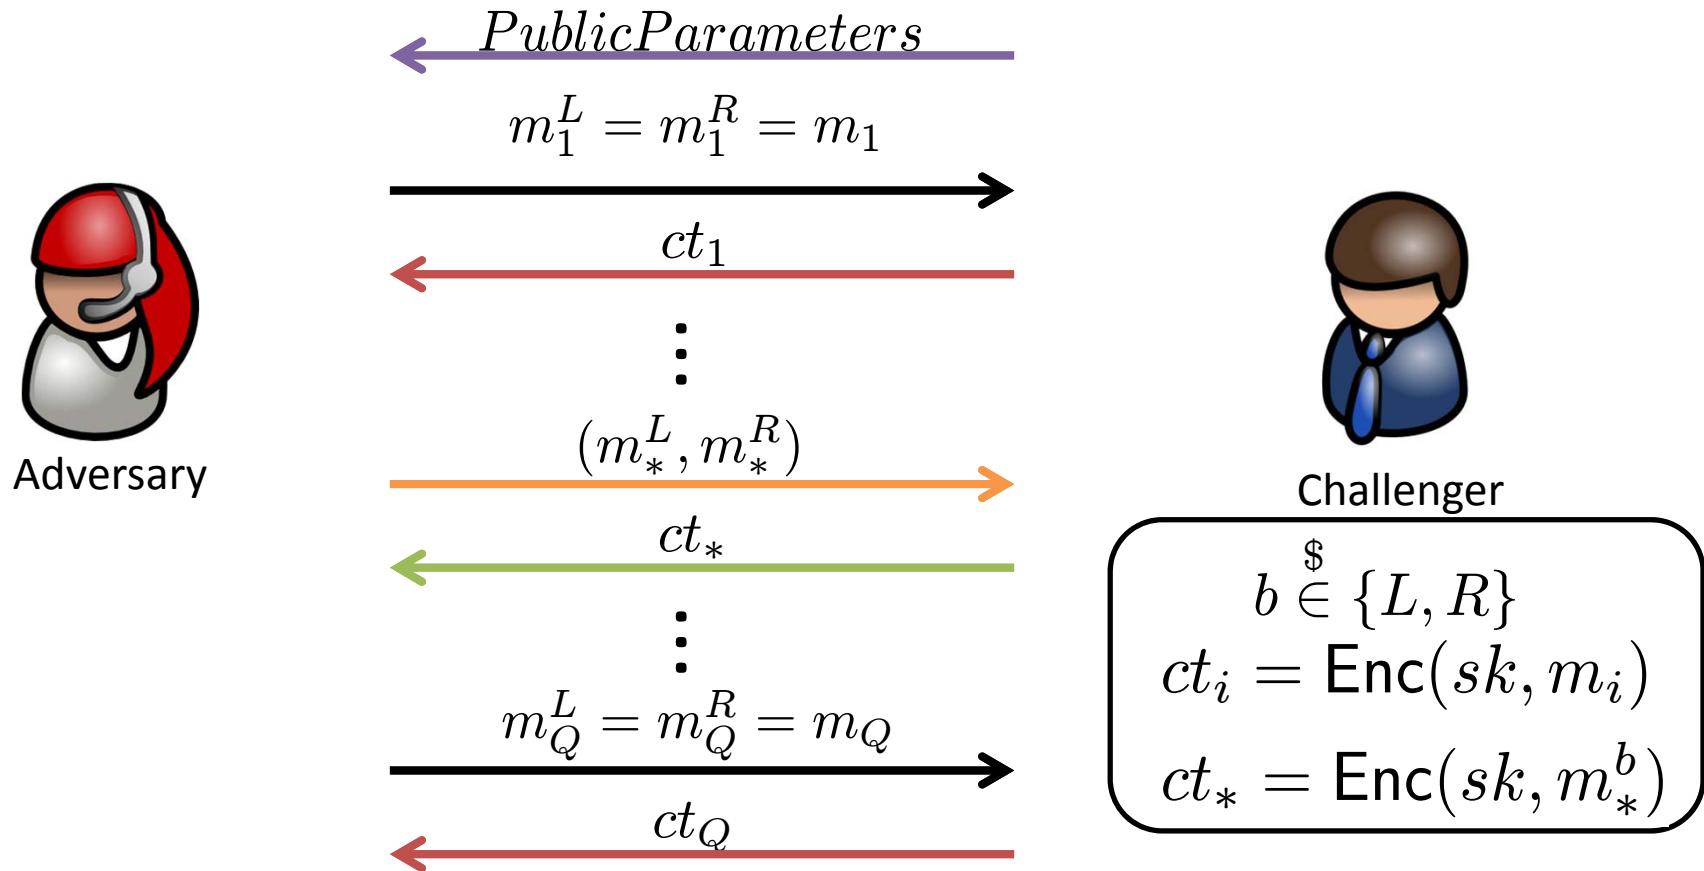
$PublicParameters$

$m_1^L = m_1^R = m_1$

$ct_1$

$\vdots$

$(m_*^L, m_*^R)$

$ct_*$

$\vdots$

$m_Q^L = m_Q^R = m_Q$

$ct_Q$

Adversary

Challenger

$b \overset{\$}{\in} \{L, R\}$

$ct_i = \mathsf{Enc}(sk, m_i)$

$ct_* = \mathsf{Enc}(sk, m_*^b)$